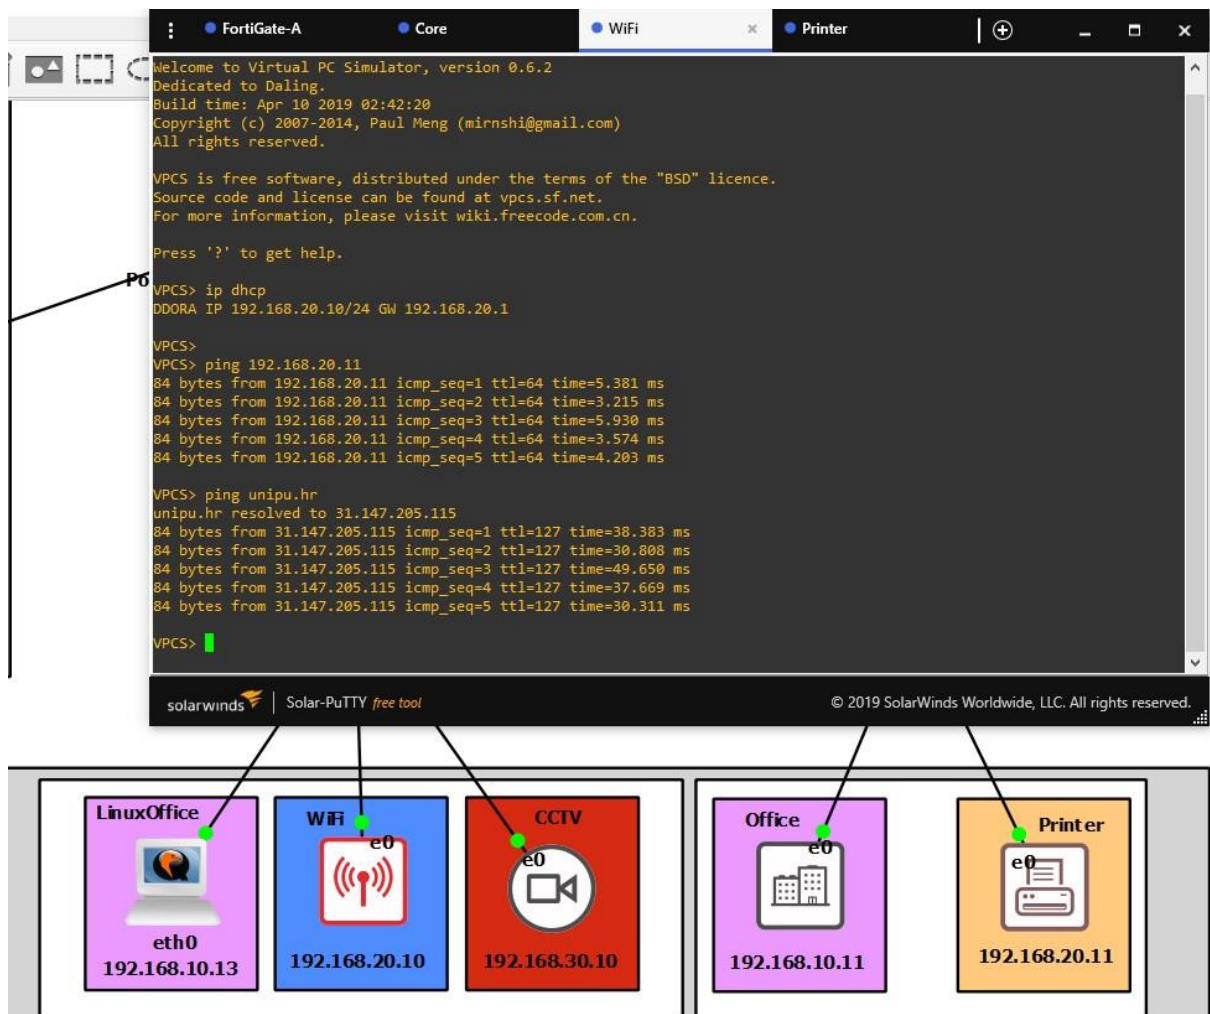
FortiGate-A | Core | WiFi × | Printer

Welcome to Virtual PC Simulator, version 0.6.2
Dedicated to Daling.
Build time: Apr 10 2019 02:42:20
Copyright (c) 2007-2014, Paul Meng (mirnshi@gmail.com)
All rights reserved.

VPCS is free software, distributed under the terms of the "BSD" licence.
Source code and license can be found at vpcs.sf.net.
For more information, please visit wiki.freecode.com.cn.

Press '?' to get help.

VPCS> ip dhcp
DDORA IP 192.168.20.10/24 GW 192.168.20.1

VPCS>
VPCS> ping 192.168.20.11
84 bytes from 192.168.20.11 icmp_seq=1 ttl=64 time=5.381 ms
84 bytes from 192.168.20.11 icmp_seq=2 ttl=64 time=3.215 ms
84 bytes from 192.168.20.11 icmp_seq=3 ttl=64 time=5.930 ms
84 bytes from 192.168.20.11 icmp_seq=4 ttl=64 time=3.574 ms
84 bytes from 192.168.20.11 icmp_seq=5 ttl=64 time=4.203 ms

VPCS> ping unipu.hr
unipu.hr resolved to 31.147.205.115
84 bytes from 31.147.205.115 icmp_seq=1 ttl=127 time=38.383 ms
84 bytes from 31.147.205.115 icmp_seq=2 ttl=127 time=30.808 ms
84 bytes from 31.147.205.115 icmp_seq=3 ttl=127 time=49.650 ms
84 bytes from 31.147.205.115 icmp_seq=4 ttl=127 time=37.669 ms
84 bytes from 31.147.205.115 icmp_seq=5 ttl=127 time=30.311 ms

VPCS>

Po

solarwinds | Solar-PuTTY free tool
© 2019 SolarWinds Worldwide, LLC. All rights reserved.

LinuxOffice
eth0
192.168.10.13

WiFi
e0
192.168.20.10

CCTV
e0
192.168.30.10

Office
e0
192.168.10.11

Printer
e0
192.168.20.11